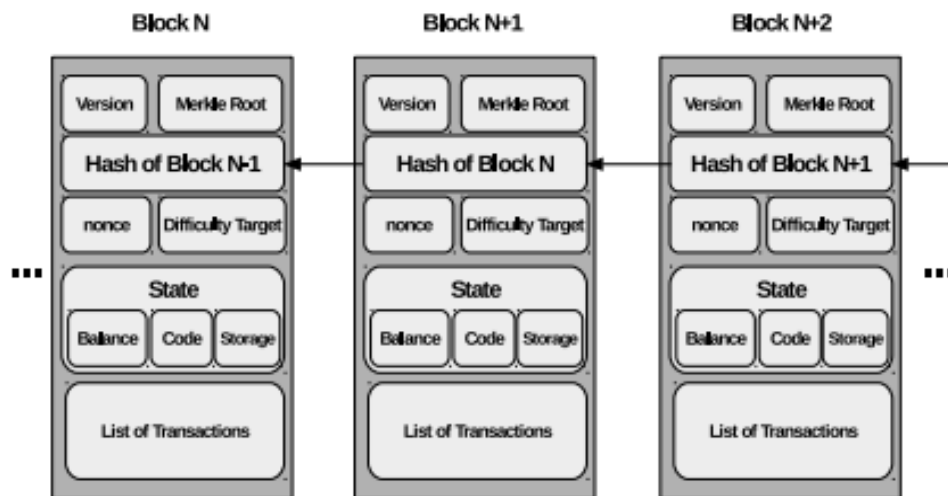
Block N

Version
Merkle Root
Hash of Block N-1
nonce
Difficulty Target
State
Balance
Code
Storage
List of Transactions

Block N+1

Version
Merkle Root
Hash of Block N
nonce
Difficulty Target
State
Balance
Code
Storage
List of Transactions

Block N+2

Version
Merkle Root
Hash of Block N+1
nonce
Difficulty Target
State
Balance
Code
Storage
List of Transactions

...

...